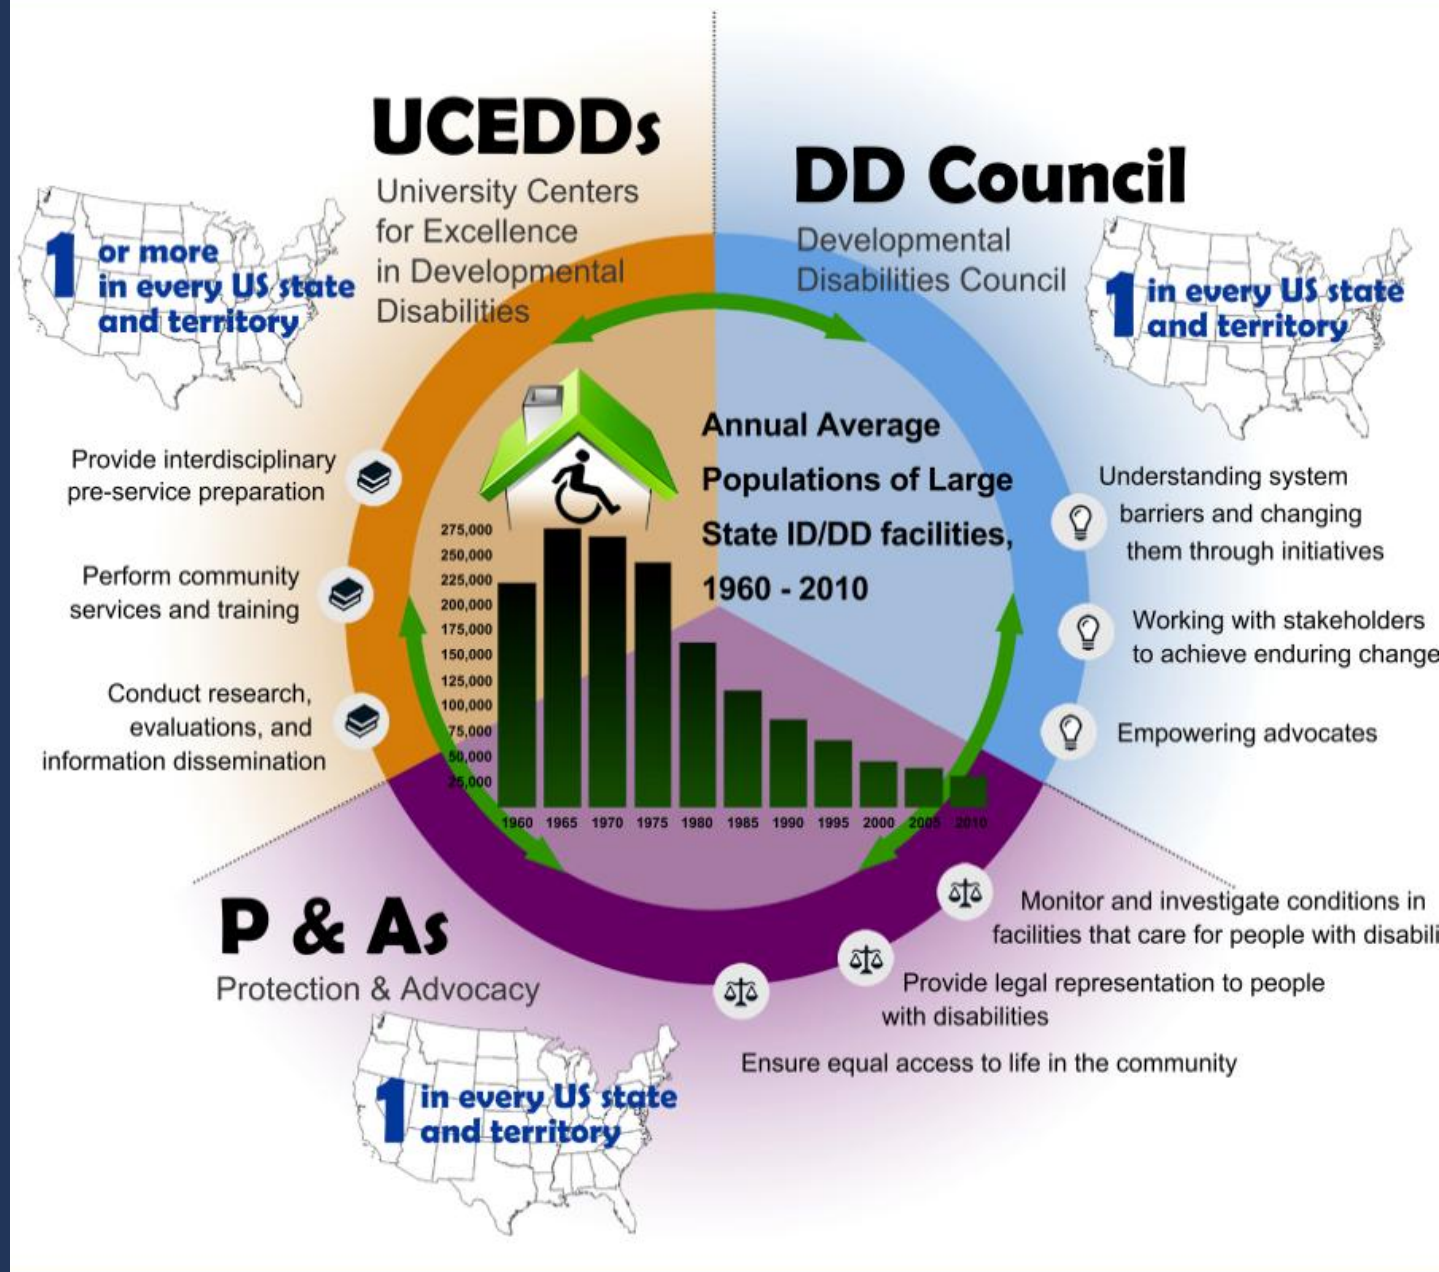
UCEDDs

University Centers for Excellence in Developmental Disabilities

1 or more in every US state and territory

DD Council

Developmental Disabilities Council

1 in every US state and territory

Provide interdisciplinary pre-service preparation

Perform community services and training

Conduct research, evaluations, and information dissemination

Annual Average Populations of Large State ID/DD facilities, 1960 - 2010

275,000
250,000
225,000
200,000
175,000
150,000
125,000
100,000
75,000
50,000
25,000

1960 1965 1970 1975 1980 1985 1990 1995 2000 2005 2010

Understanding system barriers and changing them through initiatives

Working with stakeholders to achieve enduring change

Empowering advocates

P & As

Protection & Advocacy

1 in every US state and territory

Monitor and investigate conditions in facilities that care for people with disabili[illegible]

Provide legal representation to people with disabilities

Ensure equal access to life in the community